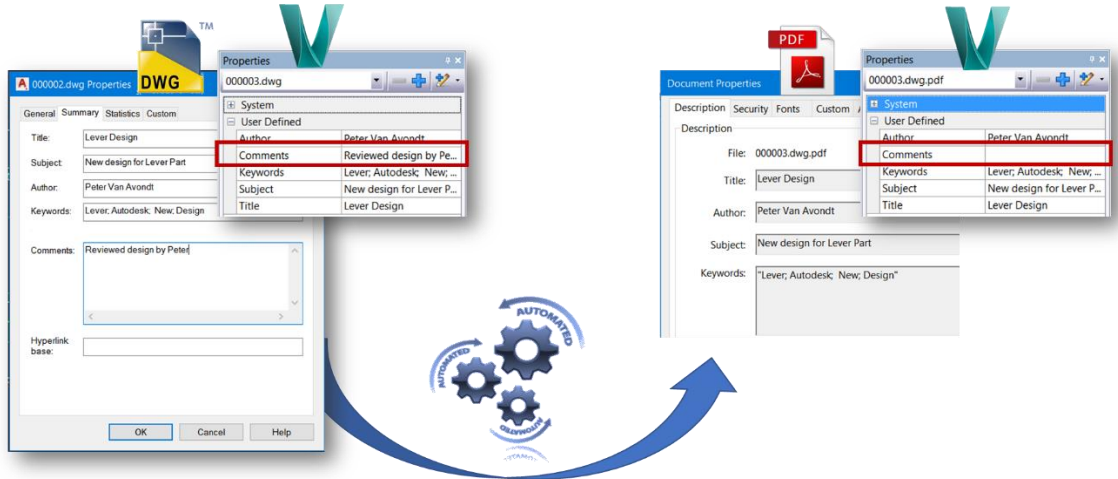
TM
DWG

000002.dwg Properties

General Summary Statistics Custom

Title: Lever Design

Subject: New design for Lever Part

Author: Peter Van Avondt

Keywords: Lever, Autodesk, New, Design

Comments: Reviewed design by Peter

Hyperlink base:

OK Cancel Help

Properties

000003.dwg

System
User Defined

| | |
|---|---|
| Author | Peter Van Avondt |
| Comments | Reviewed design by Pe... |
| Keywords | Lever; Autodesk; New; ... |
| Subject | New design for Lever P... |
| Title | Lever Design |

AUTOMATED
AUTOMATED
AUTOMATED

PDF

Document Properties

Description Security Fonts Custom

Description

File: 000003.dwg.pdf

Title: Lever Design

Author: Peter Van Avondt

Subject: New design for Lever Part

Keywords: "Lever; Autodesk; New; Design"

Properties

000003.dwg.pdf

System
User Defined

| | |
|---|---|
| Author | Peter Van Avondt |
| Comments | |
| Keywords | Lever; Autodesk; New; ... |
| Subject | New design for Lever P... |
| Title | Lever Design |